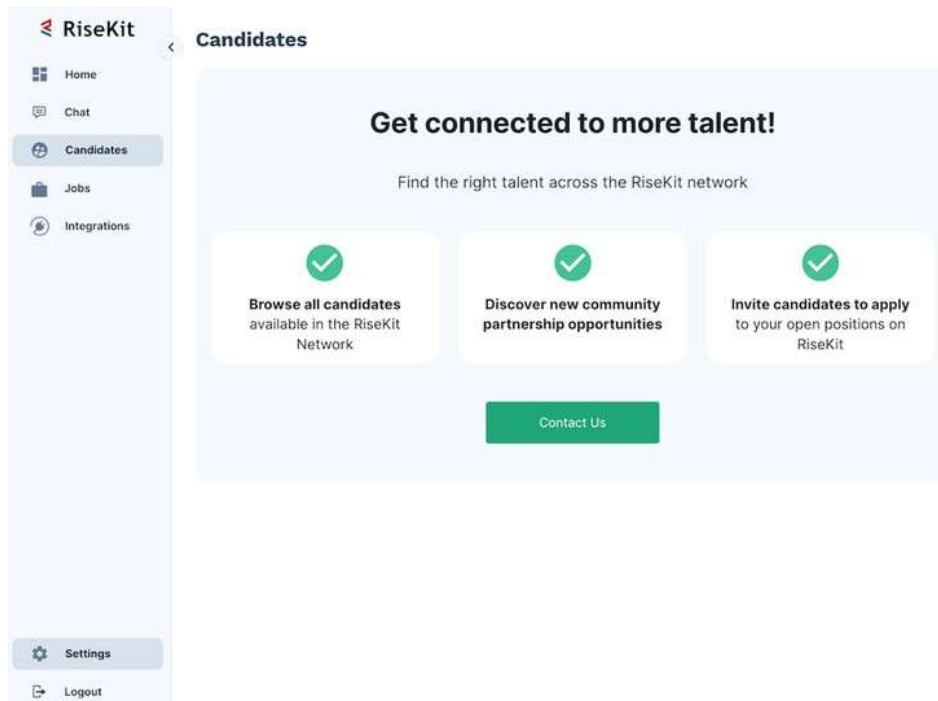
RiseKit

Home

Chat

Candidates

Jobs

Integrations

Settings

Logout

Candidates

Get connected to more talent!

Find the right talent across the RiseKit network

**Browse all candidates** available in the RiseKit Network

**Discover new community partnership opportunities**

**Invite candidates to apply** to your open positions on RiseKit

Contact Us